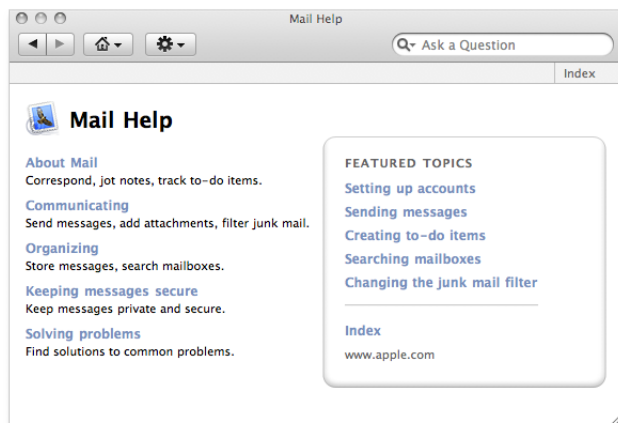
Mail Help

Ask a Question

Index

Mail Help

About Mail
Correspond, jot notes, track to-do items.

Communicating
Send messages, add attachments, filter junk mail.

Organizing
Store messages, search mailboxes.

Keeping messages secure
Keep messages private and secure.

Solving problems
Find solutions to common problems.

FEATURED TOPICS

Setting up accounts
Sending messages
Creating to-do items
Searching mailboxes
Changing the junk mail filter

Index
www.apple.com